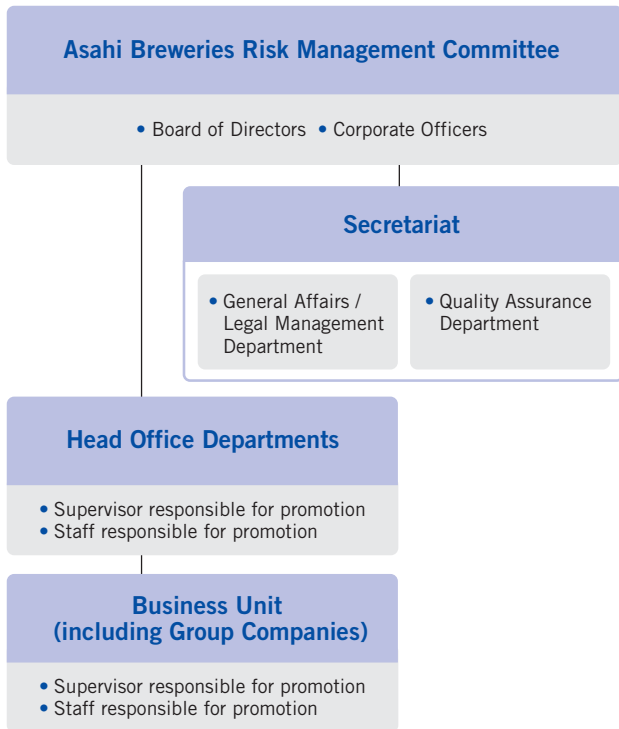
Asahi Breweries Risk Management Committee

• Board of Directors • Corporate Officers

Secretariat

• General Affairs / Legal Management Department

• Quality Assurance Department

Head Office Departments

• Supervisor responsible for promotion
• Staff responsible for promotion

Business Unit (including Group Companies)

• Supervisor responsible for promotion
• Staff responsible for promotion